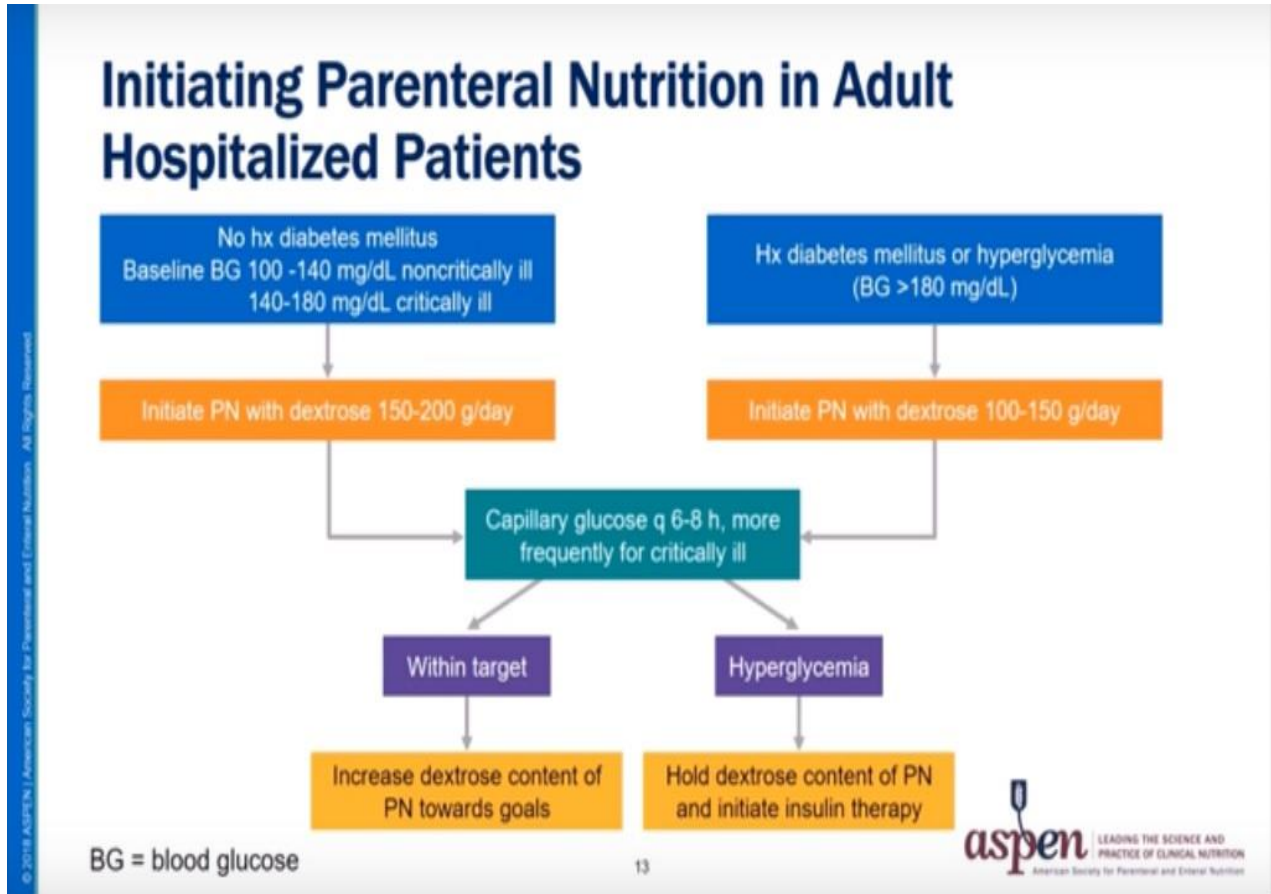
Initiating Parenteral Nutrition in Adult Hospitalized Patients

No hx diabetes mellitus
Baseline BG 100 -140 mg/dL noncritically ill
140-180 mg/dL critically ill

Hx diabetes mellitus or hyperglycemia
(BG >180 mg/dL)

Initiate PN with dextrose 150-200 g/day

Initiate PN with dextrose 100-150 g/day

Capillary glucose q 6-8 h, more frequently for critically ill

Within target

Hyperglycemia

Increase dextrose content of PN towards goals

Hold dextrose content of PN and initiate insulin therapy

BG = blood glucose

13

© 2018 ASPEN | American Society for Parenteral and Enteral Nutrition All Rights Reserved

aspen LEADING THE SCIENCE AND PRACTICE OF CLINICAL NUTRITION
American Society for Parenteral and Enteral Nutrition